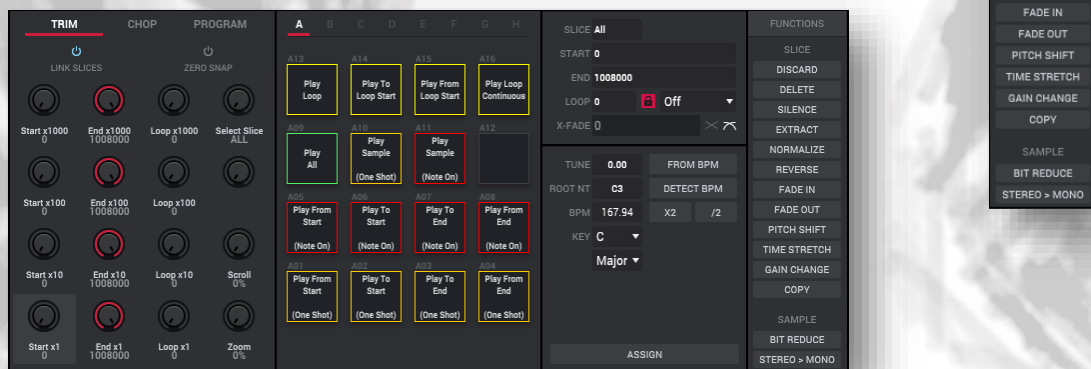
TRIM
CHOP
PROGRAM

LINK SLICES
ZERO SNAP

Start x1000
0
End x1000
1008000
Loop x1000
0
Select Slice
ALL

Start x100
0
End x100
1008000
Loop x100
0

Start x10
0
End x10
1008000
Loop x10
0
Scroll
0%

Start x1
0
End x1
1008000
Loop x1
0
Zoom
0%

A B C D E F G H

A13
Play Loop
A14
Play To Loop Start
A15
Play From Loop Start
A16
Play Loop Continuous

A09
Play All
A10
Play Sample (One Shot)
A11
Play Sample (Note On)
A12

A05
Play From Start (Note On)
A06
Play To Start (Note On)
A07
Play To End (Note On)
A08
Play From End (Note On)

A01
Play From Start (One Shot)
A02
Play To Start (One Shot)
A03
Play To End (One Shot)
A04
Play From End (One Shot)

SLICE All
START 0
END 1008000
LOOP 0
Off
X-FADE 0

TUNE 0.00
FROM BPM
ROOT NT C3
DETECT BPM
BPM 167.94
X2
/2
KEY C
Major

ASSIGN

FUNCTIONS
SLICE
DISCARD
DELETE
SILENCE
EXTRACT
NORMALIZE
REVERSE
FADE IN
FADE OUT
PITCH SHIFT
TIME STRETCH
GAIN CHANGE
COPY
SAMPLE
BIT REDUCE
STEREO > MONO

FADE IN
FADE OUT
PITCH SHIFT
TIME STRETCH
GAIN CHANGE
COPY
SAMPLE
BIT REDUCE
STEREO > MONO